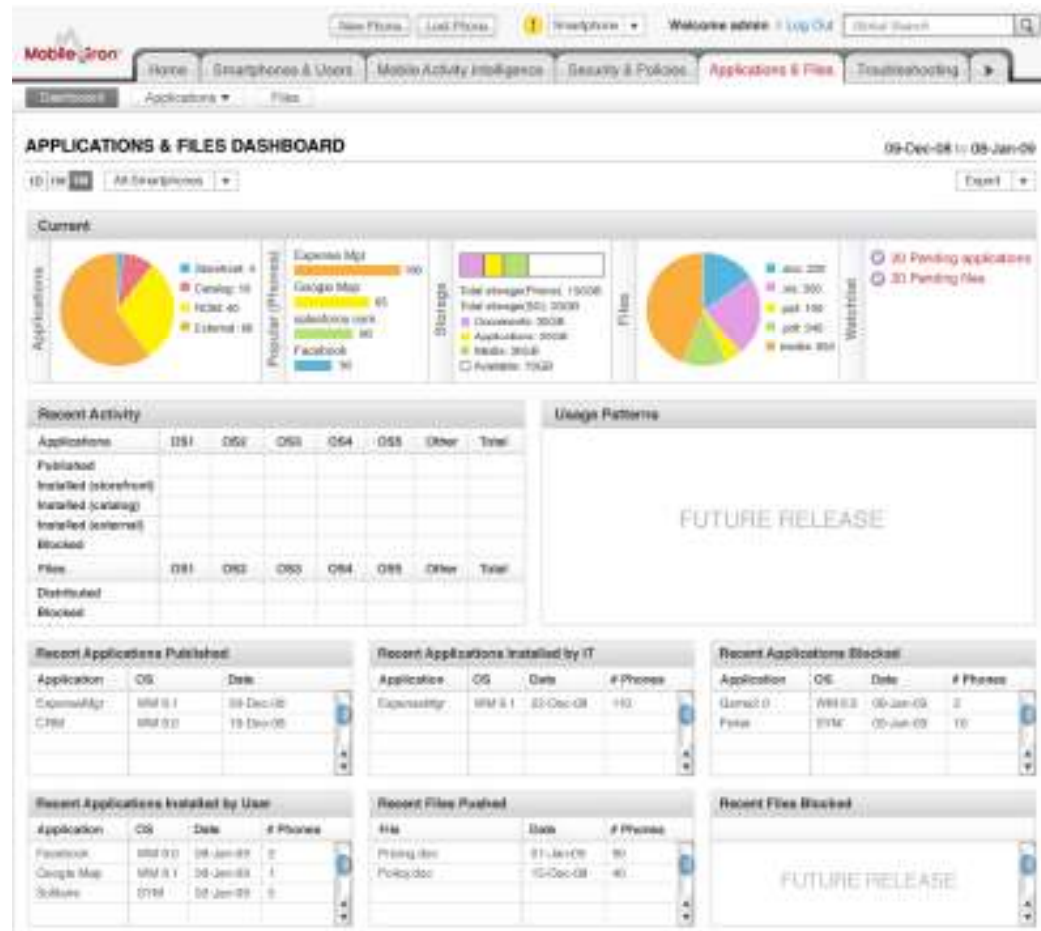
MobileIron

New Phone | Lost Phone | Smartphone | Welcome admin | Log Out | Global Search

Home | Smartphones & Users | Mobile Activity Intelligence | Security & Policies | Applications & Files | Troubleshooting

Dashboard | Applications ▾ | Files

APPLICATIONS & FILES DASHBOARD

09-Dec-08 to 08-Jan-09

1D 1W 1M | All Smartphones

Export

Current

Applications
Storefront: 4
Catalog: 10
NOBE: 40
External: 18

Popular (Phones)
Expense Mgr 100
Google Map 65
salesforce.com 50
Facebook 30

Storage
Total storage(Phone): 150GB
Total storage(SD): 20GB
Documents: 30GB
Applications: 20GB
Media: 30GB
Available: 70GB

Files
.doc: 200
.xls: 300
.ppt: 150
.pdf: 340
media: 850

Watchlist
30 Pending applications
30 Pending files

Recent Activity

| Applications | OS1 | OS2 | OS3 | OS4 | OS5 | Other | Total |
|---|---|---|---|---|---|---|---|
| Published | | | | | | | |
| Installed (storefront) | | | | | | | |
| Installed (catalog) | | | | | | | |
| Installed (external) | | | | | | | |
| Blocked | | | | | | | |
| Files | OS1 | OS2 | OS3 | OS4 | OS5 | Other | Total |
| Distributed | | | | | | | |
| Blocked | | | | | | | |

Usage Patterns

FUTURE RELEASE

Recent Applications Published

| Application | OS | Date |
|---|---|---|
| ExpenseMgr | WM 6.1 | 04-Dec-08 |
| CRM | WM 6.0 | 19-Dec-08 |

Recent Applications Installed by IT

| Application | OS | Date | # Phones |
|---|---|---|---|
| ExpenseMgr | WM 6.1 | 22-Dec-08 | 110 |

Recent Applications Blocked

| Application | OS | Date | # Phones |
|---|---|---|---|
| Game2.0 | WM 6.0 | 08-Jan-09 | 2 |
| Poker | SYM | 05-Jan-09 | 10 |

Recent Applications Installed by User

| Application | OS | Date | # Phones |
|---|---|---|---|
| Facebook | WM 6.0 | 08-Jan-09 | 2 |
| Google Map | WM 6.1 | 08-Jan-09 | 1 |
| Solitaire | SYM | 02-Jan-09 | 5 |

Recent Files Pushed

| File | Date | # Phones |
|---|---|---|
| Pricing.doc | 01-Jan-09 | 90 |
| Policy.doc | 10-Dec-08 | 40 |

Recent Files Blocked

FUTURE RELEASE